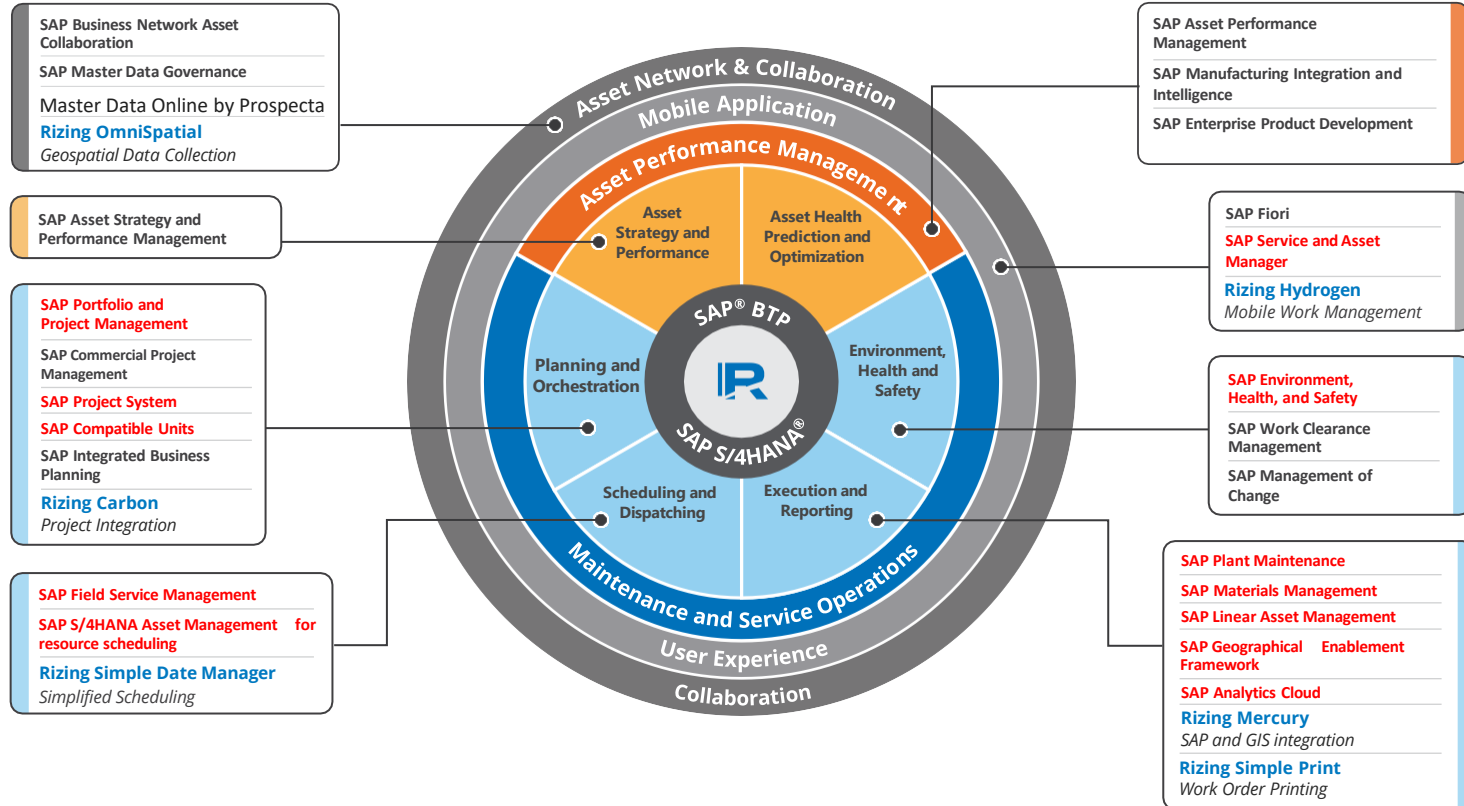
SAP Business Network Asset Collaboration
SAP Master Data Governance
Master Data Online by Prospecta
Rizing OmniSpatial
Geospatial Data Collection

SAP Asset Strategy and Performance Management

SAP Portfolio and Project Management
SAP Commercial Project Management
SAP Project System
SAP Compatible Units
SAP Integrated Business Planning
Rizing Carbon
Project Integration

SAP Field Service Management
SAP S/4HANA Asset Management for resource scheduling
Rizing Simple Date Manager
Simplified Scheduling

Asset Network & Collaboration
Mobile Application
Asset Performance Manageme nt
Asset Strategy and Performance
Asset Health Prediction and Optimization
Planning and Orchestration
SAP® BTP
SAP S/4HANA®
Environment, Health and Safety
Scheduling and Dispatching
Execution and Reporting
Maintenance and Service Operations
User Experience
Collaboration

SAP Asset Performance Management
SAP Manufacturing Integration and Intelligence
SAP Enterprise Product Development

SAP Fiori
SAP Service and Asset Manager
Rizing Hydrogen
Mobile Work Management

SAP Environment, Health, and Safety
SAP Work Clearance Management
SAP Management of Change

SAP Plant Maintenance
SAP Materials Management
SAP Linear Asset Management
SAP Geographical Enablement Framework
SAP Analytics Cloud
Rizing Mercury
SAP and GIS integration
Rizing Simple Print
Work Order Printing